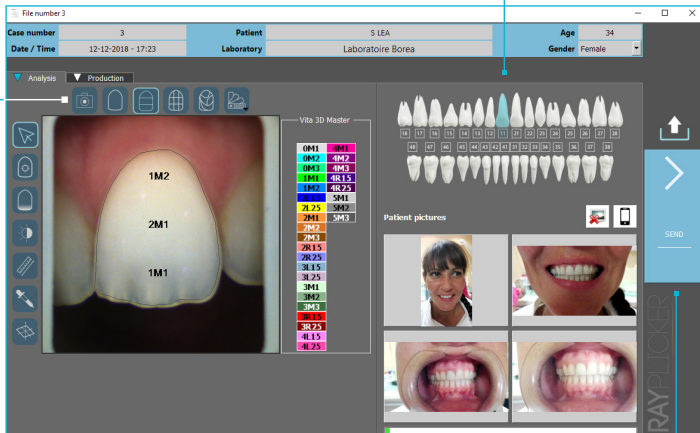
File number 3

| Case number | 3 | Patient | S LEA | Age | 34 |
|---|---|---|---|---|---|
| Date / Time | 12-12-2018 - 17:23 | Laboratory | Laboratoire Borea | Gender | Female |

Analysis
Production

1M2
2M1
1M1

Vita 3D Master

| 0M1 | 4M1 |
|---|---|
| 0M2 | 4M2 |
| 0M3 | 4M3 |
| 1M1 | 4R15 |
| 1M2 | 4R25 |
| 2L15 | 5M1 |
| 2L25 | 5M2 |
| 2M1 | 5M3 |
| 2M2 | |
| 2M3 | |
| 2R15 | |
| 2R25 | |
| 3L15 | |
| 3L25 | |
| 3M1 | |
| 3M2 | |
| 3M3 | |
| 3R15 | |
| 3R25 | |
| 4L15 | |
| 4L25 | |

18 17 16 15 14 13 12 11 21 22 23 24 25 26 27 28
48 47 46 45 44 43 42 41 31 32 33 34 35 36 37 38

Patient pictures

SEND

RAYPLICKER